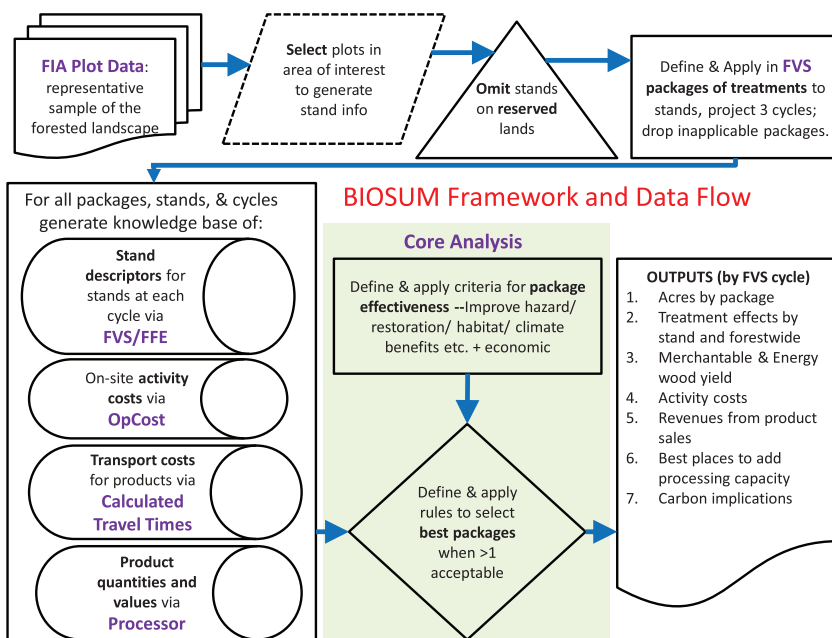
FIA Plot Data: representative sample of the forested landscape

Select plots in area of interest to generate stand info

Omit stands on reserved lands

Define & Apply in FVS packages of treatments to stands, project 3 cycles; drop inapplicable packages.

BIOSUM Framework and Data Flow

For all packages, stands, & cycles generate knowledge base of:

Stand descriptors for stands at each cycle via FVS/FFE

On-site activity costs via OpCost

Transport costs for products via Calculated Travel Times

Product quantities and values via Processor

Core Analysis

Define & apply criteria for package effectiveness --Improve hazard/ restoration/ habitat/ climate benefits etc. + economic

Define & apply rules to select best packages when >1 acceptable

OUTPUTS (by FVS cycle)
1. Acres by package
2. Treatment effects by stand and forestwide
3. Merchantable & Energy wood yield
4. Activity costs
5. Revenues from product sales
6. Best places to add processing capacity
7. Carbon implications